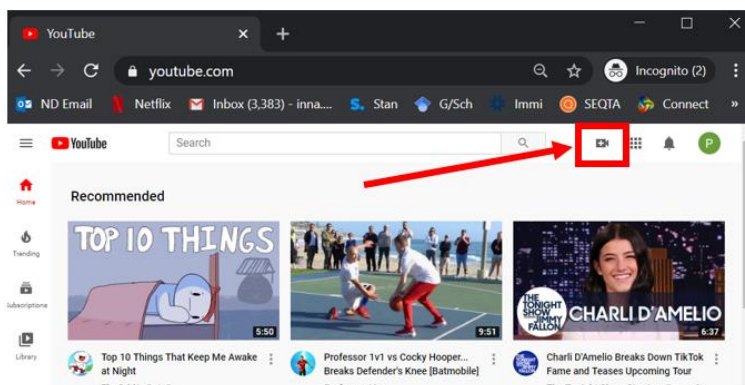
YouTube
youtube.com
Incognito (2)
ND Email
Netflix
Inbox (3,383) - inna...
Stan
G/Sch
Immi
SEQTA
Connect
YouTube
Search
P
Home
Trending
Subscriptions
Library
Recommended
TOP 10 THINGS
5:50
Top 10 Things That Keep Me Awake at Night
9:51
Professor 1v1 vs Cocky Hooper... Breaks Defender's Knee [Batmobile]
THE TONIGHT SHOW STARRING JIMMY FALLON
CHARLI D'AMELIO
6:37
Charli D'Amelio Breaks Down TikTok Fame and Teases Upcoming Tour